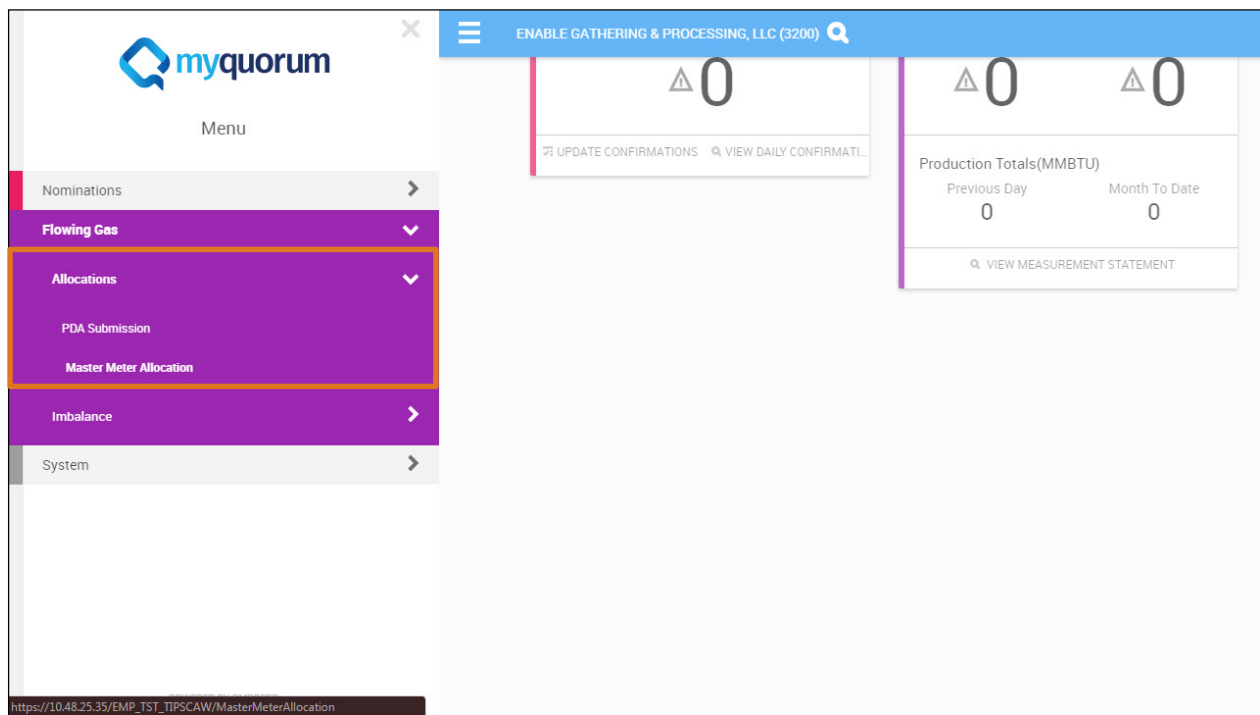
myquorum

Menu

Nominations

Flowing Gas

Allocations

PDA Submission

Master Meter Allocation

Imbalance

System

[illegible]

https://10.48.25.35/EMP_TST_TIPSCAW/MasterMeterAllocation

ENABLE GATHERING & PROCESSING, LLC (3200)

0

UPDATE CONFIRMATIONS VIEW DAILY CONFIRMATI...

0 0

Production Totals(MMBTU)

Previous Day 0

Month To Date 0

VIEW MEASUREMENT STATEMENT